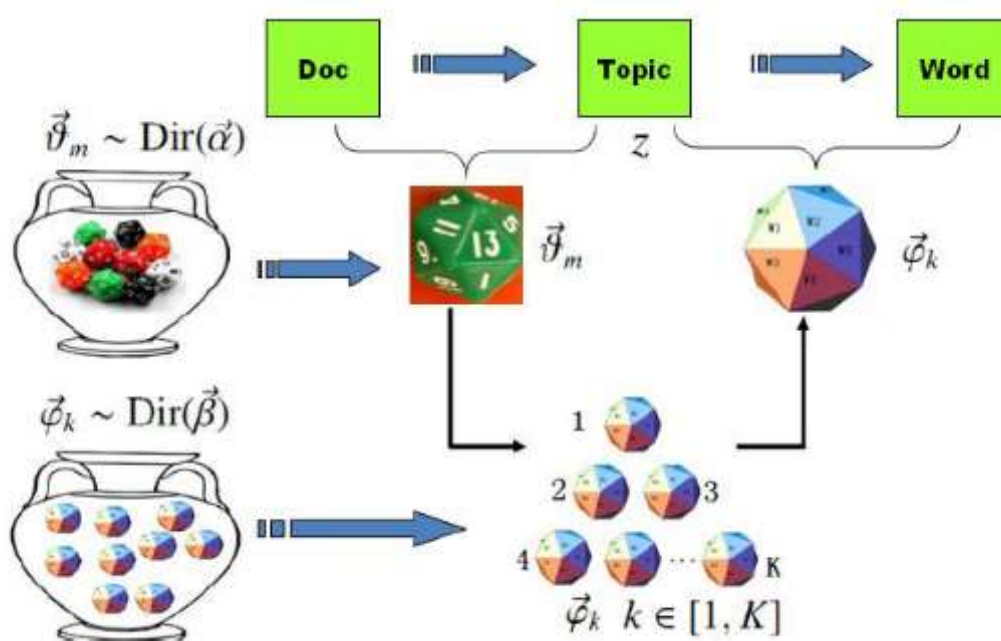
Doc

Topic

Word

$\vec{\vartheta}_m \sim \mathrm{Dir}(\vec{\alpha})$

$z$

11

13

$\vec{\vartheta}_m$

$\vec{\varphi}_k$

$\vec{\varphi}_k \sim \mathrm{Dir}(\vec{\beta})$

1

2

3

4

K

$\vec{\varphi}_k \;\; k \in [1, K]$